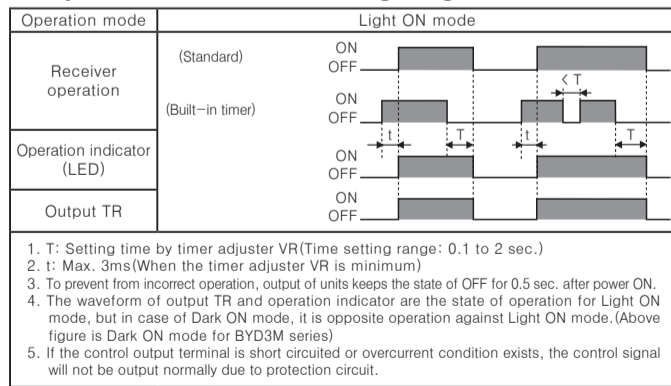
| Operation mode | Light ON mode |
|---|---|
| Receiver operation | (Standard) ON OFF (Built-in timer) ON OFF < T t T t T |
| Operation indicator (LED) | ON OFF |
| Output TR | ON OFF |

1. T: Setting time by timer adjuster VR(Time setting range: 0.1 to 2 sec.)
2. t: Max. 3ms(When the timer adjuster VR is minimum)
3. To prevent from incorrect operation, output of units keeps the state of OFF for 0.5 sec. after power ON.
4. The waveform of output TR and operation indicator are the state of operation for Light ON mode, but in case of Dark ON mode, it is opposite operation against Light ON mode.(Above figure is Dark ON mode for BYD3M series)
5. If the control output terminal is short circuited or overcurrent condition exists, the control signal will not be output normally due to protection circuit.